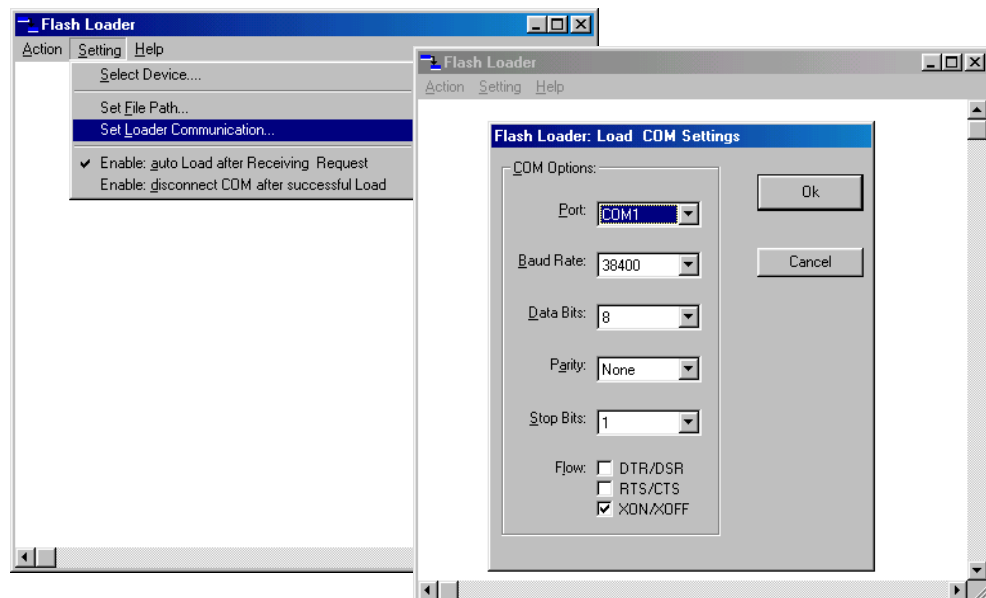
Flash Loader

Action Setting Help

Select Device....

Set File Path...

Set Loader Communication...

✔ Enable: auto Load after Receiving Request

Enable: disconnect COM after successful Load

Flash Loader

Action Setting Help

Flash Loader: Load COM Settings

COM Options:

Port: COM1

Baud Rate: 38400

Data Bits: 8

Parity: None

Stop Bits: 1

Flow: ☐ DTR/DSR
☐ RTS/CTS
☑ XON/XOFF

Ok

Cancel